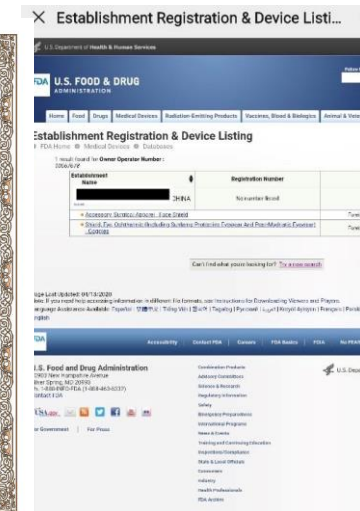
× Establishment Registration & Device Listi...

U.S. Department of Health & Human Services

FDA U.S. FOOD & DRUG ADMINISTRATION

Home | Food | Drugs | Medical Devices | Radiation-Emitting Products | Vaccines, Blood & Biologics | Animal & Veterinary

Establishment Registration & Device Listing

FDA Home • Medical Devices • Databases

1 result found for Owner Operator Number: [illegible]

| Establishment Name | Registration Number | |
|---|---|---|
| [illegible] CHINA | No number listed | |
| • Accessory Surgical Apparel - Face Shield | | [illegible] |
| • Shield, Eye, Ophthalmic (Including Sunlamp Protective Eyewear And Post-Mydriatic Eyeglass) Goggles | | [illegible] |

Can't find what you're looking for? Try a new search

Page Last Updated: 04/13/2020

Note: If you need help accessing information in different file formats, see Instructions for Downloading Viewers and Players.

Language Assistance Available: Español | 繁體中文 | Tiếng Việt | 한국어 | Tagalog | Русский | العربية | Kreyòl Ayisyen | Français | Polski | Português | Italiano | Deutsch | 日本語 | فارسی | English

FDA | Accessibility | Contact FDA | Careers | FDA Basics | FOIA | No FEAR Act

U.S. Food and Drug Administration
10903 New Hampshire Avenue
Silver Spring, MD 20993
Ph. 1-888-INFO-FDA (1-888-463-6332)
Contact FDA

USA.gov

For Government | For Press

Combination Products
Advisory Committees
Science & Research
Regulatory Information
Safety
Emergency Preparedness
International Programs
News & Events
Training and Continuing Education
Inspections/Compliance
State & Local Officials
Consumers
Industry
Health Professionals
FDA Archive

U.S. Department of Health & Human Services